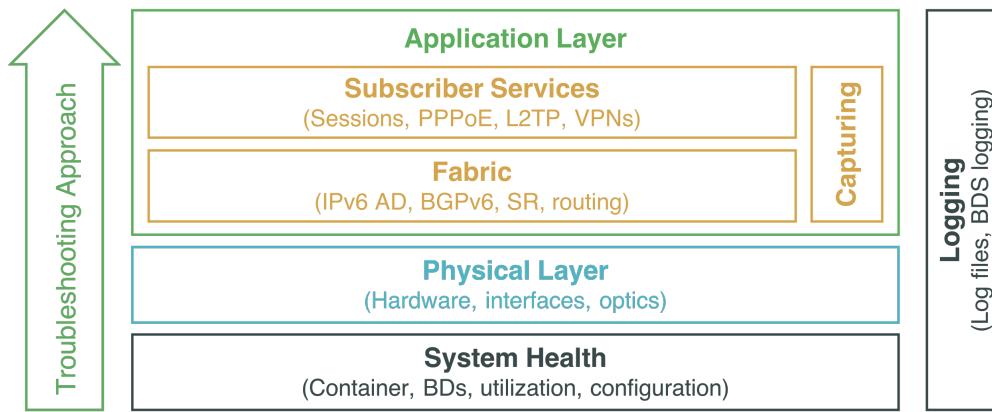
Troubleshooting Approach

Application Layer

Subscriber Services
(Sessions, PPPoE, L2TP, VPNs)

Fabric
(IPv6 AD, BGPv6, SR, routing)

Capturing

Physical Layer
(Hardware, interfaces, optics)

System Health
(Container, BDs, utilization, configuration)

Logging
(Log files, BDS logging)